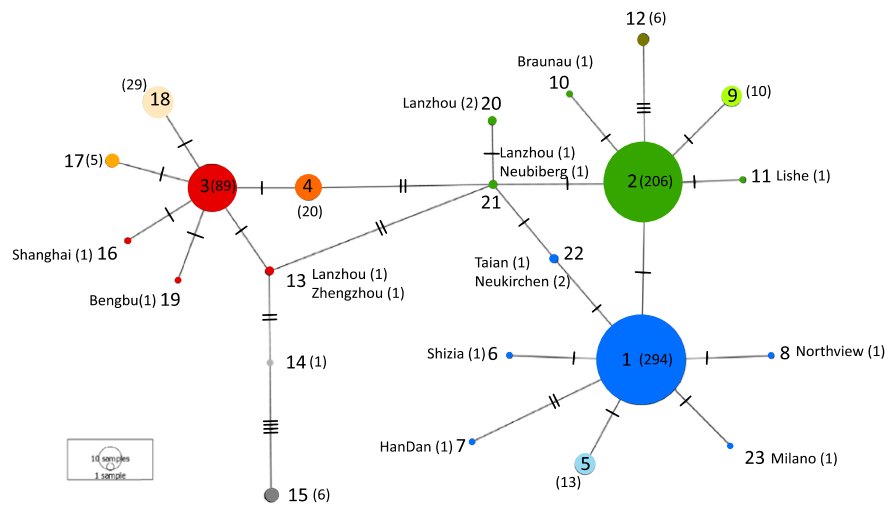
12 (6)
Braunau (1)
10
9 (10)
(29)
18
Lanzhou (2) 20
Lanzhou (1)
Neubiberg (1)
17 (5)
3 (89)
4
2 (206)
11 Lishe (1)
(20)
21
Shanghai (1) 16
22
Taian (1)
Neukirchen (2)
Bengbu(1) 19
13 Lanzhou (1)
Zhengzhou (1)
Shizia (1) 6
1 (294)
8 Northview (1)
14 (1)
HanDan (1) 7
5
23 Milano (1)
(13)
10 samples
1 sample
15 (6)